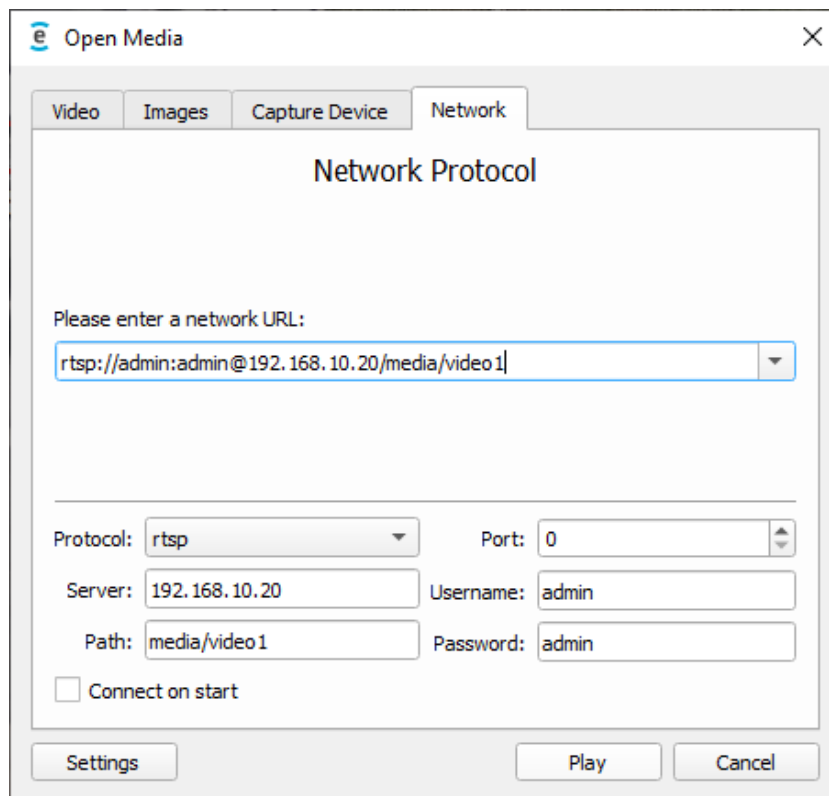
Open Media

Video | Images | Capture Device | Network

Network Protocol

Please enter a network URL:

rtsp://admin:admin@192.168.10.20/media/video1

Protocol: rtsp
Port: 0
Server: 192.168.10.20
Username: admin
Path: media/video1
Password: admin

Connect on start

Settings

Play

Cancel